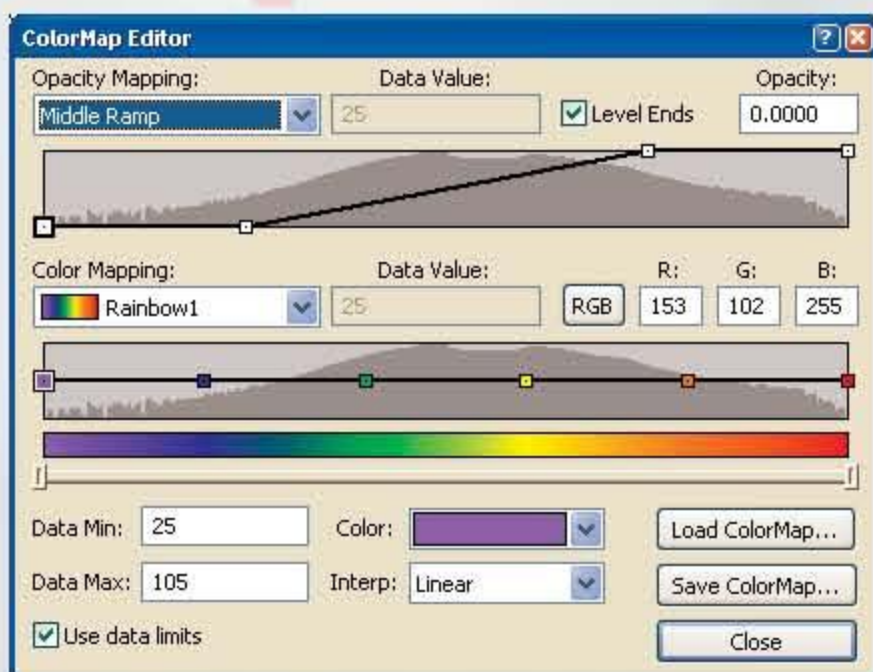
ColorMap Editor

Opacity Mapping:
Middle Ramp
Data Value:
25
Level Ends
Opacity:
0.0000

Color Mapping:
Rainbow1
Data Value:
25
RGB
R:
153
G:
102
B:
255

Data Min: 25
Data Max: 105
Color:
Interp: Linear
Load ColorMap...
Save ColorMap...
Use data limits
Close